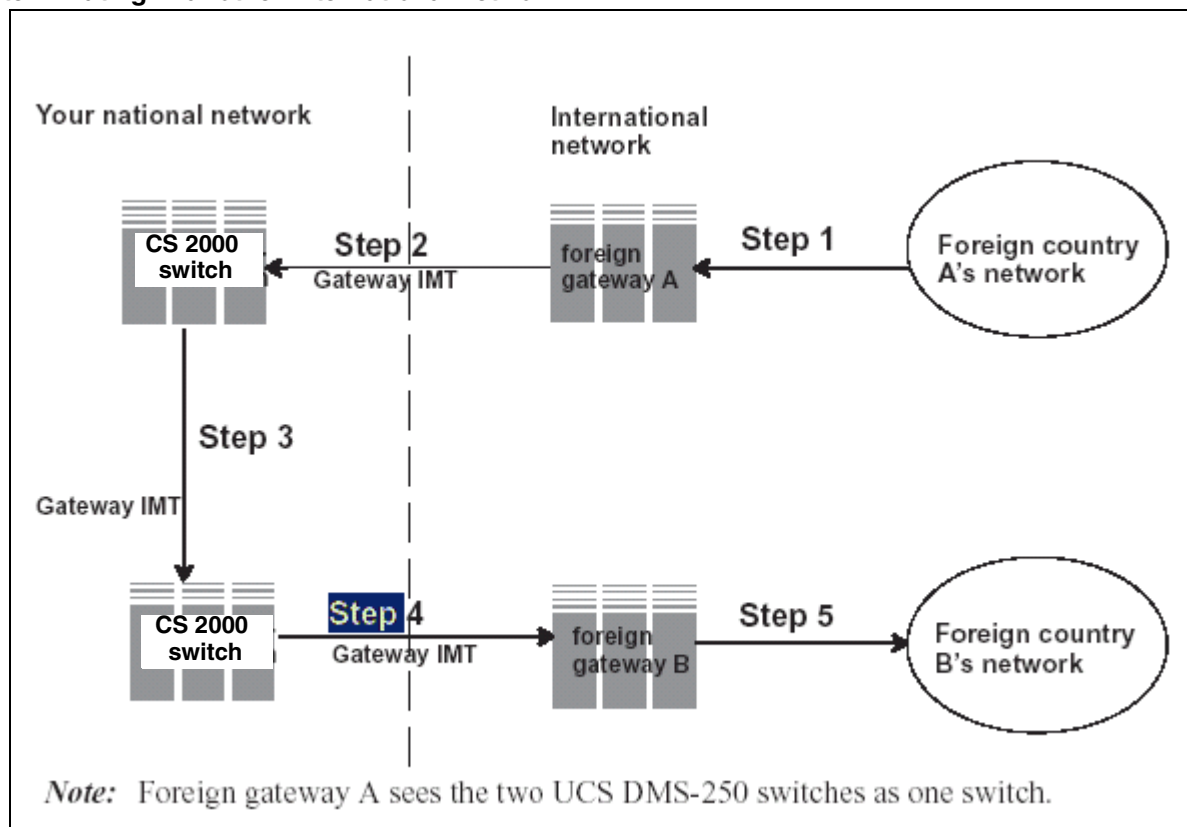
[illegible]

Your national network

International network

CS 2000 switch

Step 2

Gateway IMT

foreign gateway A

Step 1

Foreign country A's network

Step 3

Gateway IMT

CS 2000 switch

Step 4

Gateway IMT

foreign gateway B

Step 5

Foreign country B's network

*Note:* Foreign gateway A sees the two UCS DMS-250 switches as one switch.